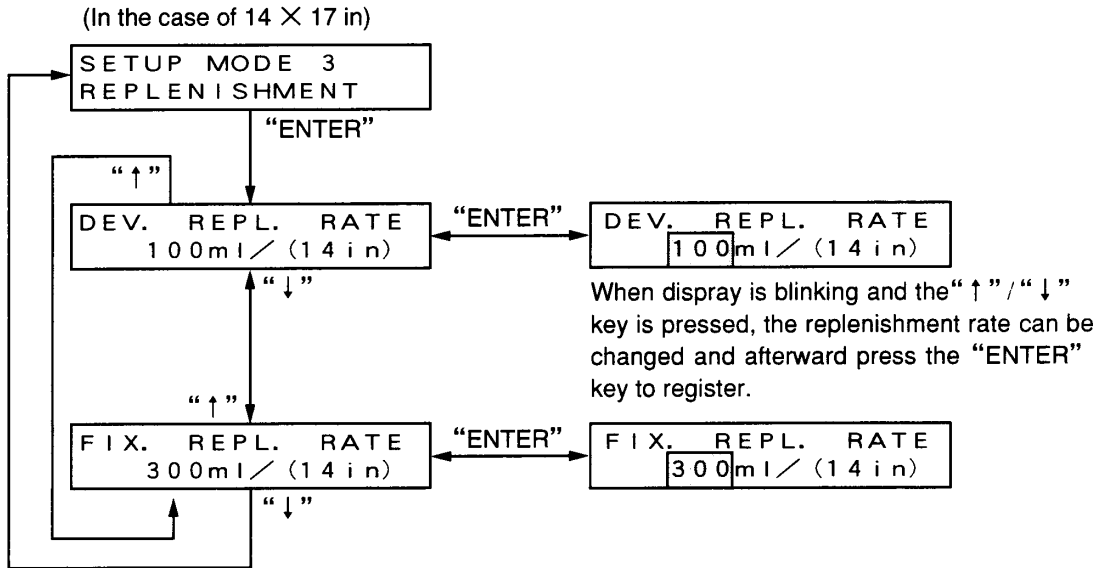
(In the case of 14 × 17 in)

SETUP MODE 3
REPLENISHMENT

"ENTER"

"↑"

DEV. REPL. RATE
100ml/(14in)

"ENTER"

DEV. REPL. RATE
100ml/(14in)

"↓"

When dispray is blinking and the "↑"/"↓" key is pressed, the replenishment rate can be changed and afterward press the "ENTER" key to register.

"↑"

FIX. REPL. RATE
300ml/(14in)

"ENTER"

FIX. REPL. RATE
300ml/(14in)

"↓"